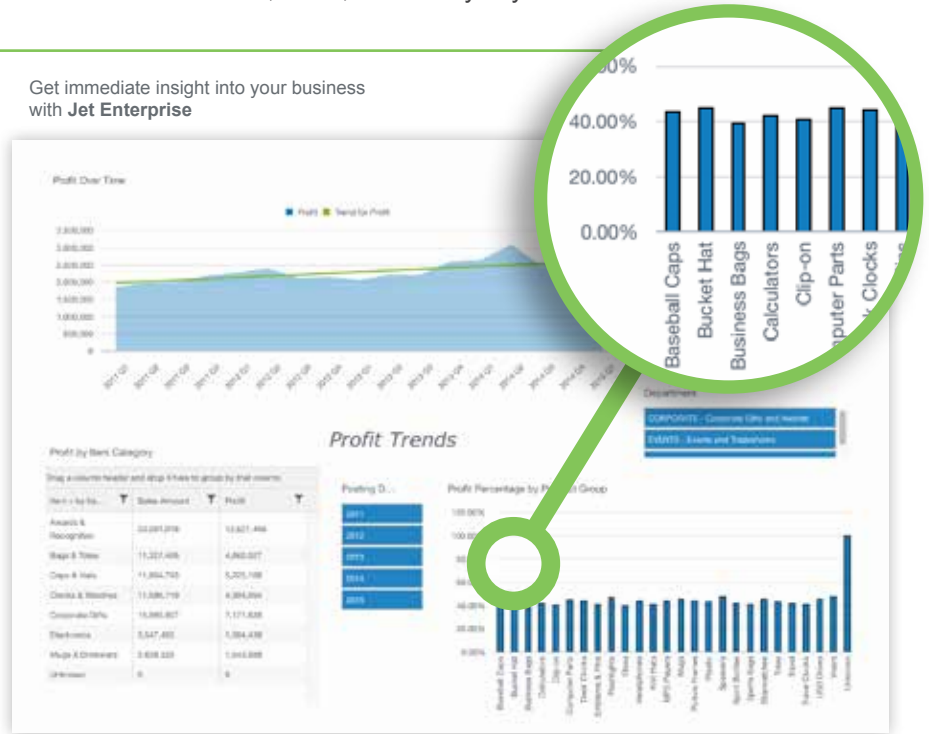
Get immediate insight into your business with **Jet Enterprise**

Profit Over Time

Profit Trend for Profit

Profit Trends

Profit by Item Category

Drag a column header and drop it here to group by that column

| Item c by Ite... | Sales Amount | Profit |
|---|---|---|
| Awards & Recognition | 33,091,916 | 13,627,466 |
| Bags & Totes | 11,327,406 | 4,860,027 |
| Caps & Hats | 11,894,793 | 5,205,188 |
| Clocks & Watches | 11,586,719 | 4,384,694 |
| Corporate Gifts | 15,960,807 | 7,171,838 |
| Electronics | 3,547,493 | 1,564,438 |
| Mugs & Drinkware | 3,638,320 | 1,643,888 |
| Unknown | 0 | 0 |

Posting D...

2011
2012
2013
2014
2015

Profit Percentage by Product Group

Department

CORPORATE - Corporate Gifts and Awards
EVENTS - Events and Tradeshows

0.00%
20.00%
40.00%
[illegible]0%

Baseball Caps
Bucket Hat
Business Bags
Calculators
Clip-on
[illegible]puter Parts
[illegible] Clocks